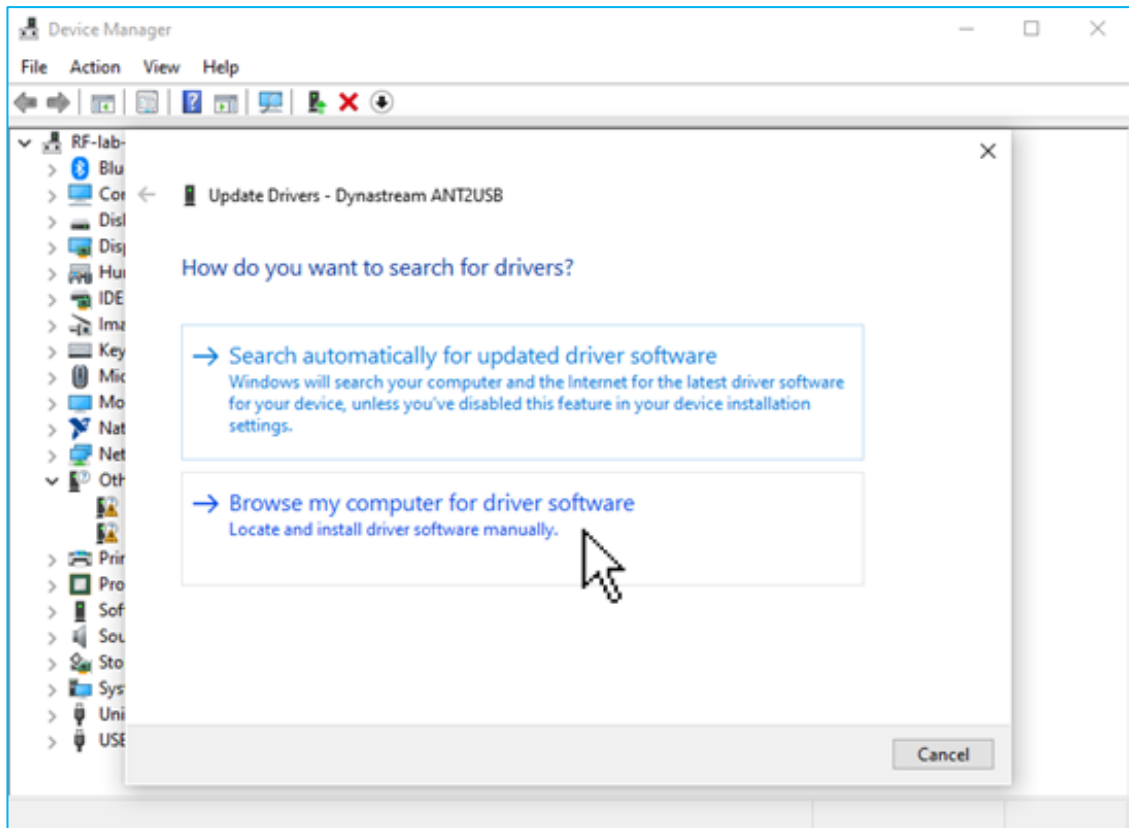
Device Manager

File Action View Help

RF-lab-
Blu
Cor
Disl
Disp
Hu
IDE
Ima
Key
Mic
Mo
Nat
Net
Oth
Prir
Pro
Sof
Sou
Sto
Sys
Uni
USE

Update Drivers - Dynastream ANT2USB

How do you want to search for drivers?

→ Search automatically for updated driver software
Windows will search your computer and the Internet for the latest driver software for your device, unless you've disabled this feature in your device installation settings.

→ Browse my computer for driver software
Locate and install driver software manually.

Cancel